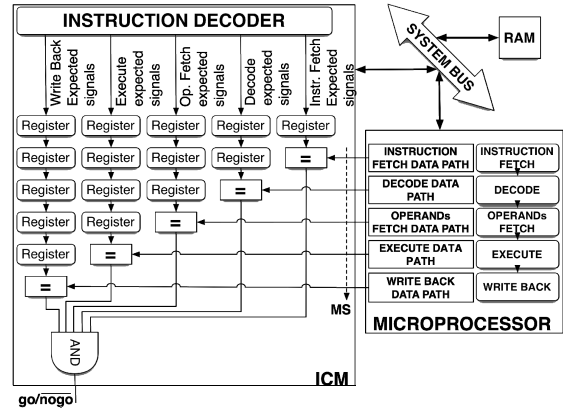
INSTRUCTION DECODER

Write Back Expected signals

Execute expected signals

Op. Fetch expected signals

Decode expected signals

Instr. Fetch Expected signals

SYSTEM BUS

RAM

Register Register Register Register Register

Register Register Register Register =

Register Register Register =

Register Register =

Register =

=

AND

MS

ICM

go/$\overline{\text{nogo}}$

INSTRUCTION FETCH DATA PATH

INSTRUCTION FETCH

DECODE DATA PATH

DECODE

OPERANDs FETCH DATA PATH

OPERANDs FETCH

EXECUTE DATA PATH

EXECUTE

WRITE BACK DATA PATH

WRITE BACK

MICROPROCESSOR